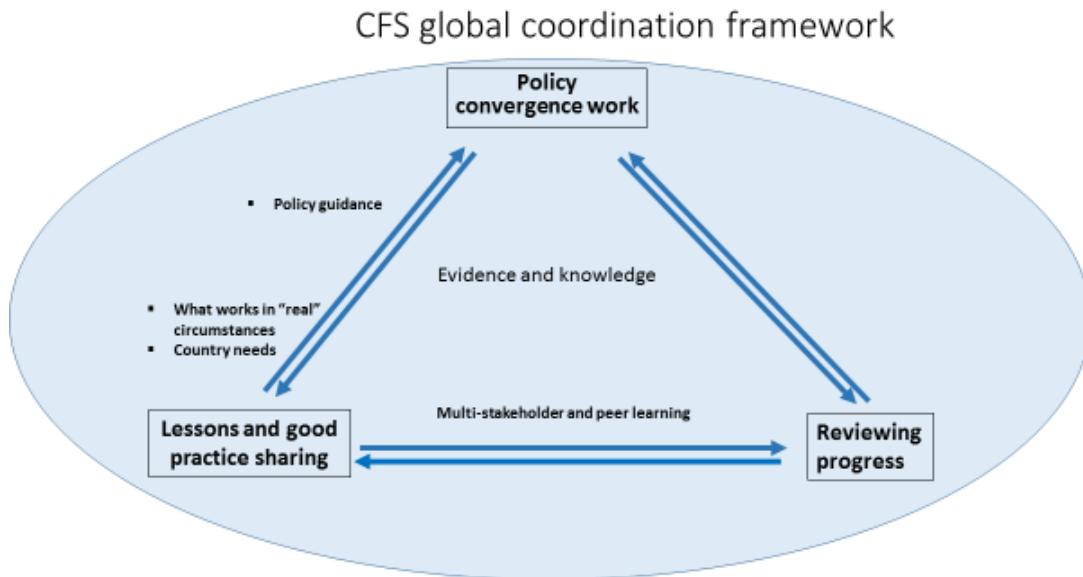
CFS global coordination framework

Policy convergence work

- Policy guidance

Evidence and knowledge

- What works in "real" circumstances
- Country needs

Multi-stakeholder and peer learning

Lessons and good practice sharing

Reviewing progress